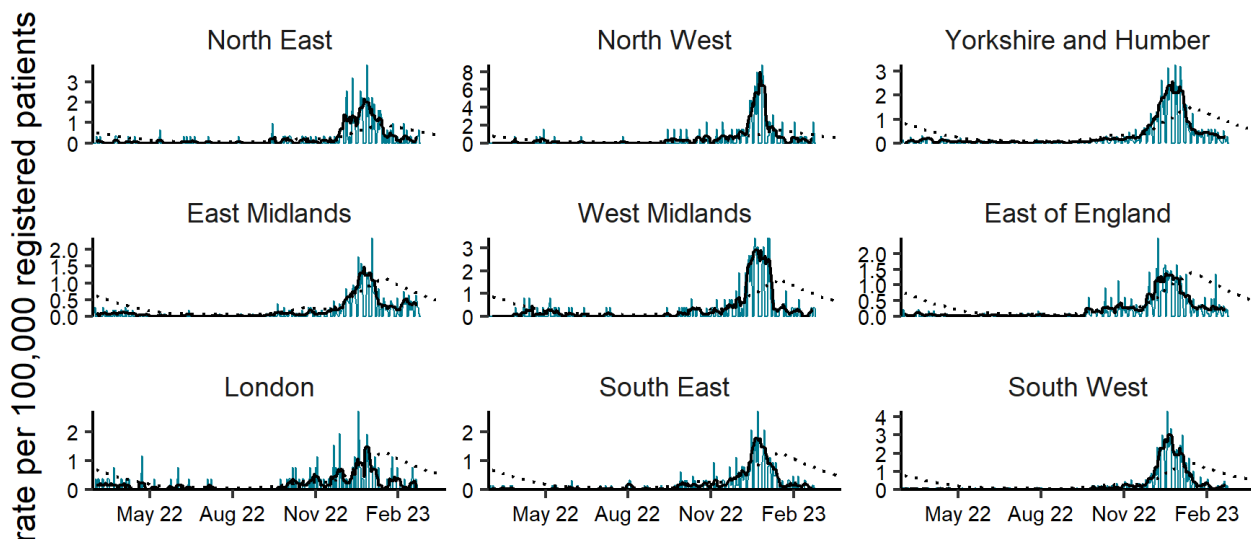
rate per 100,000 registered patients

North East
3
2
1
0

North West
8
6
4
2
0

Yorkshire and Humber
3
2
1
0

East Midlands
2.0
1.5
1.0
0.5
0.0

West Midlands
3
2
1
0

East of England
2.0
1.5
1.0
0.5
0.0

London
2
1
0
May 22 Aug 22 Nov 22 Feb 23

South East
2
1
0
May 22 Aug 22 Nov 22 Feb 23

South West
4
3
2
1
0
May 22 Aug 22 Nov 22 Feb 23